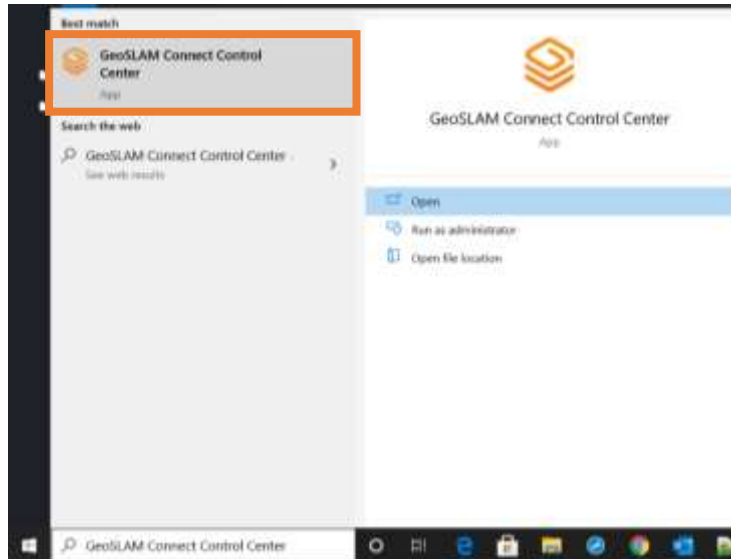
Best match

GeoSLAM Connect Control Center

App

Search the web

GeoSLAM Connect Control Center -

See web results

GeoSLAM Connect Control Center

App

Open

Run as administrator

Open file location

GeoSLAM Connect Control Center